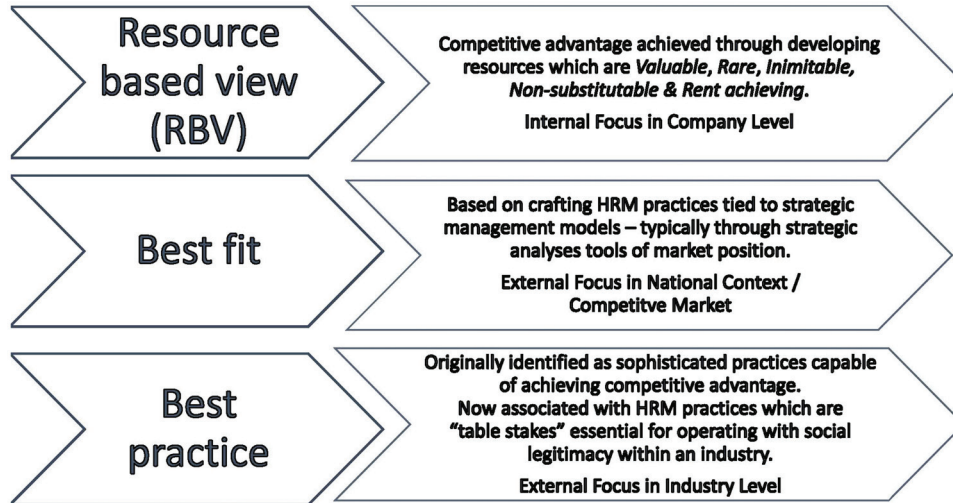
Resource based view (RBV)

Competitive advantage achieved through developing resources which are *Valuable, Rare, Inimitable, Non-substitutable & Rent achieving*.

Internal Focus in Company Level

Best fit

Based on crafting HRM practices tied to strategic management models – typically through strategic analyses tools of market position.

External Focus in National Context / Competitve Market

Best practice

Originally identified as sophisticated practices capable of achieving competitive advantage.
Now associated with HRM practices which are "table stakes" essential for operating with social legitimacy within an industry.

External Focus in Industry Level